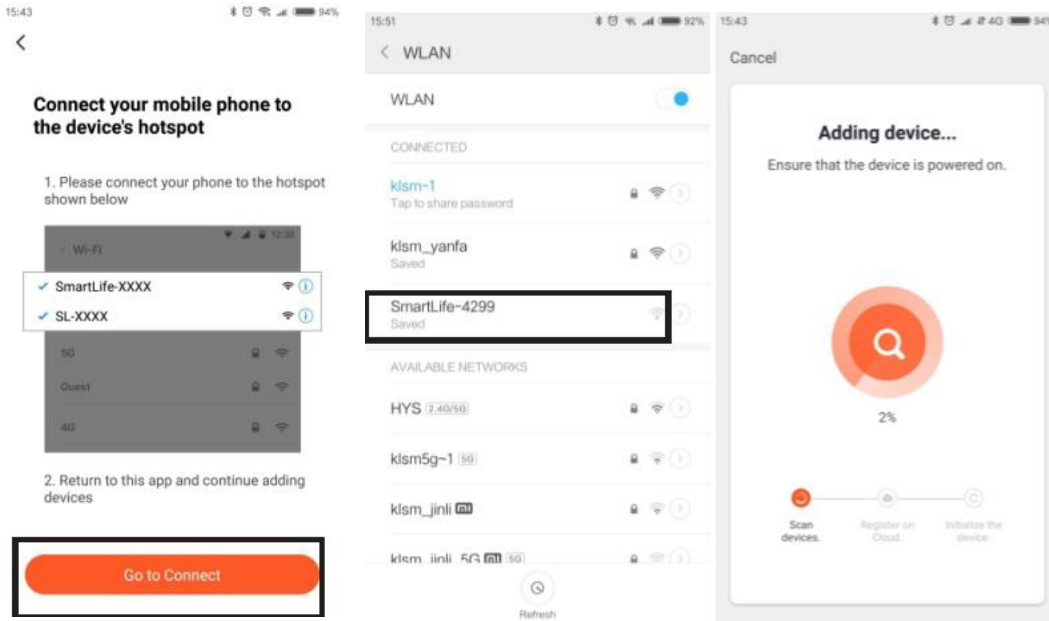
15:43 94%

<

Connect your mobile phone to the device's hotspot

1. Please connect your phone to the hotspot shown below

Wi-Fi 12:30

SmartLife-XXXX

SL-XXXX

5G

Guest

4G

2. Return to this app and continue adding devices

Go to Connect

15:51 92%

< WLAN

WLAN

CONNECTED

klsm-1
Tap to share password

klsm_yanfa
Saved

SmartLife-4299
Saved

AVAILABLE NETWORKS

HYS 2.4G/5G

klsm5g~1 5G

klsm_jinli mi

klsm_jinli_5G mi 5G

Refresh

15:43 4G 94%

Cancel

Adding device...

Ensure that the device is powered on.

2%

Scan devices.

Register on Cloud.

Initialize the device.